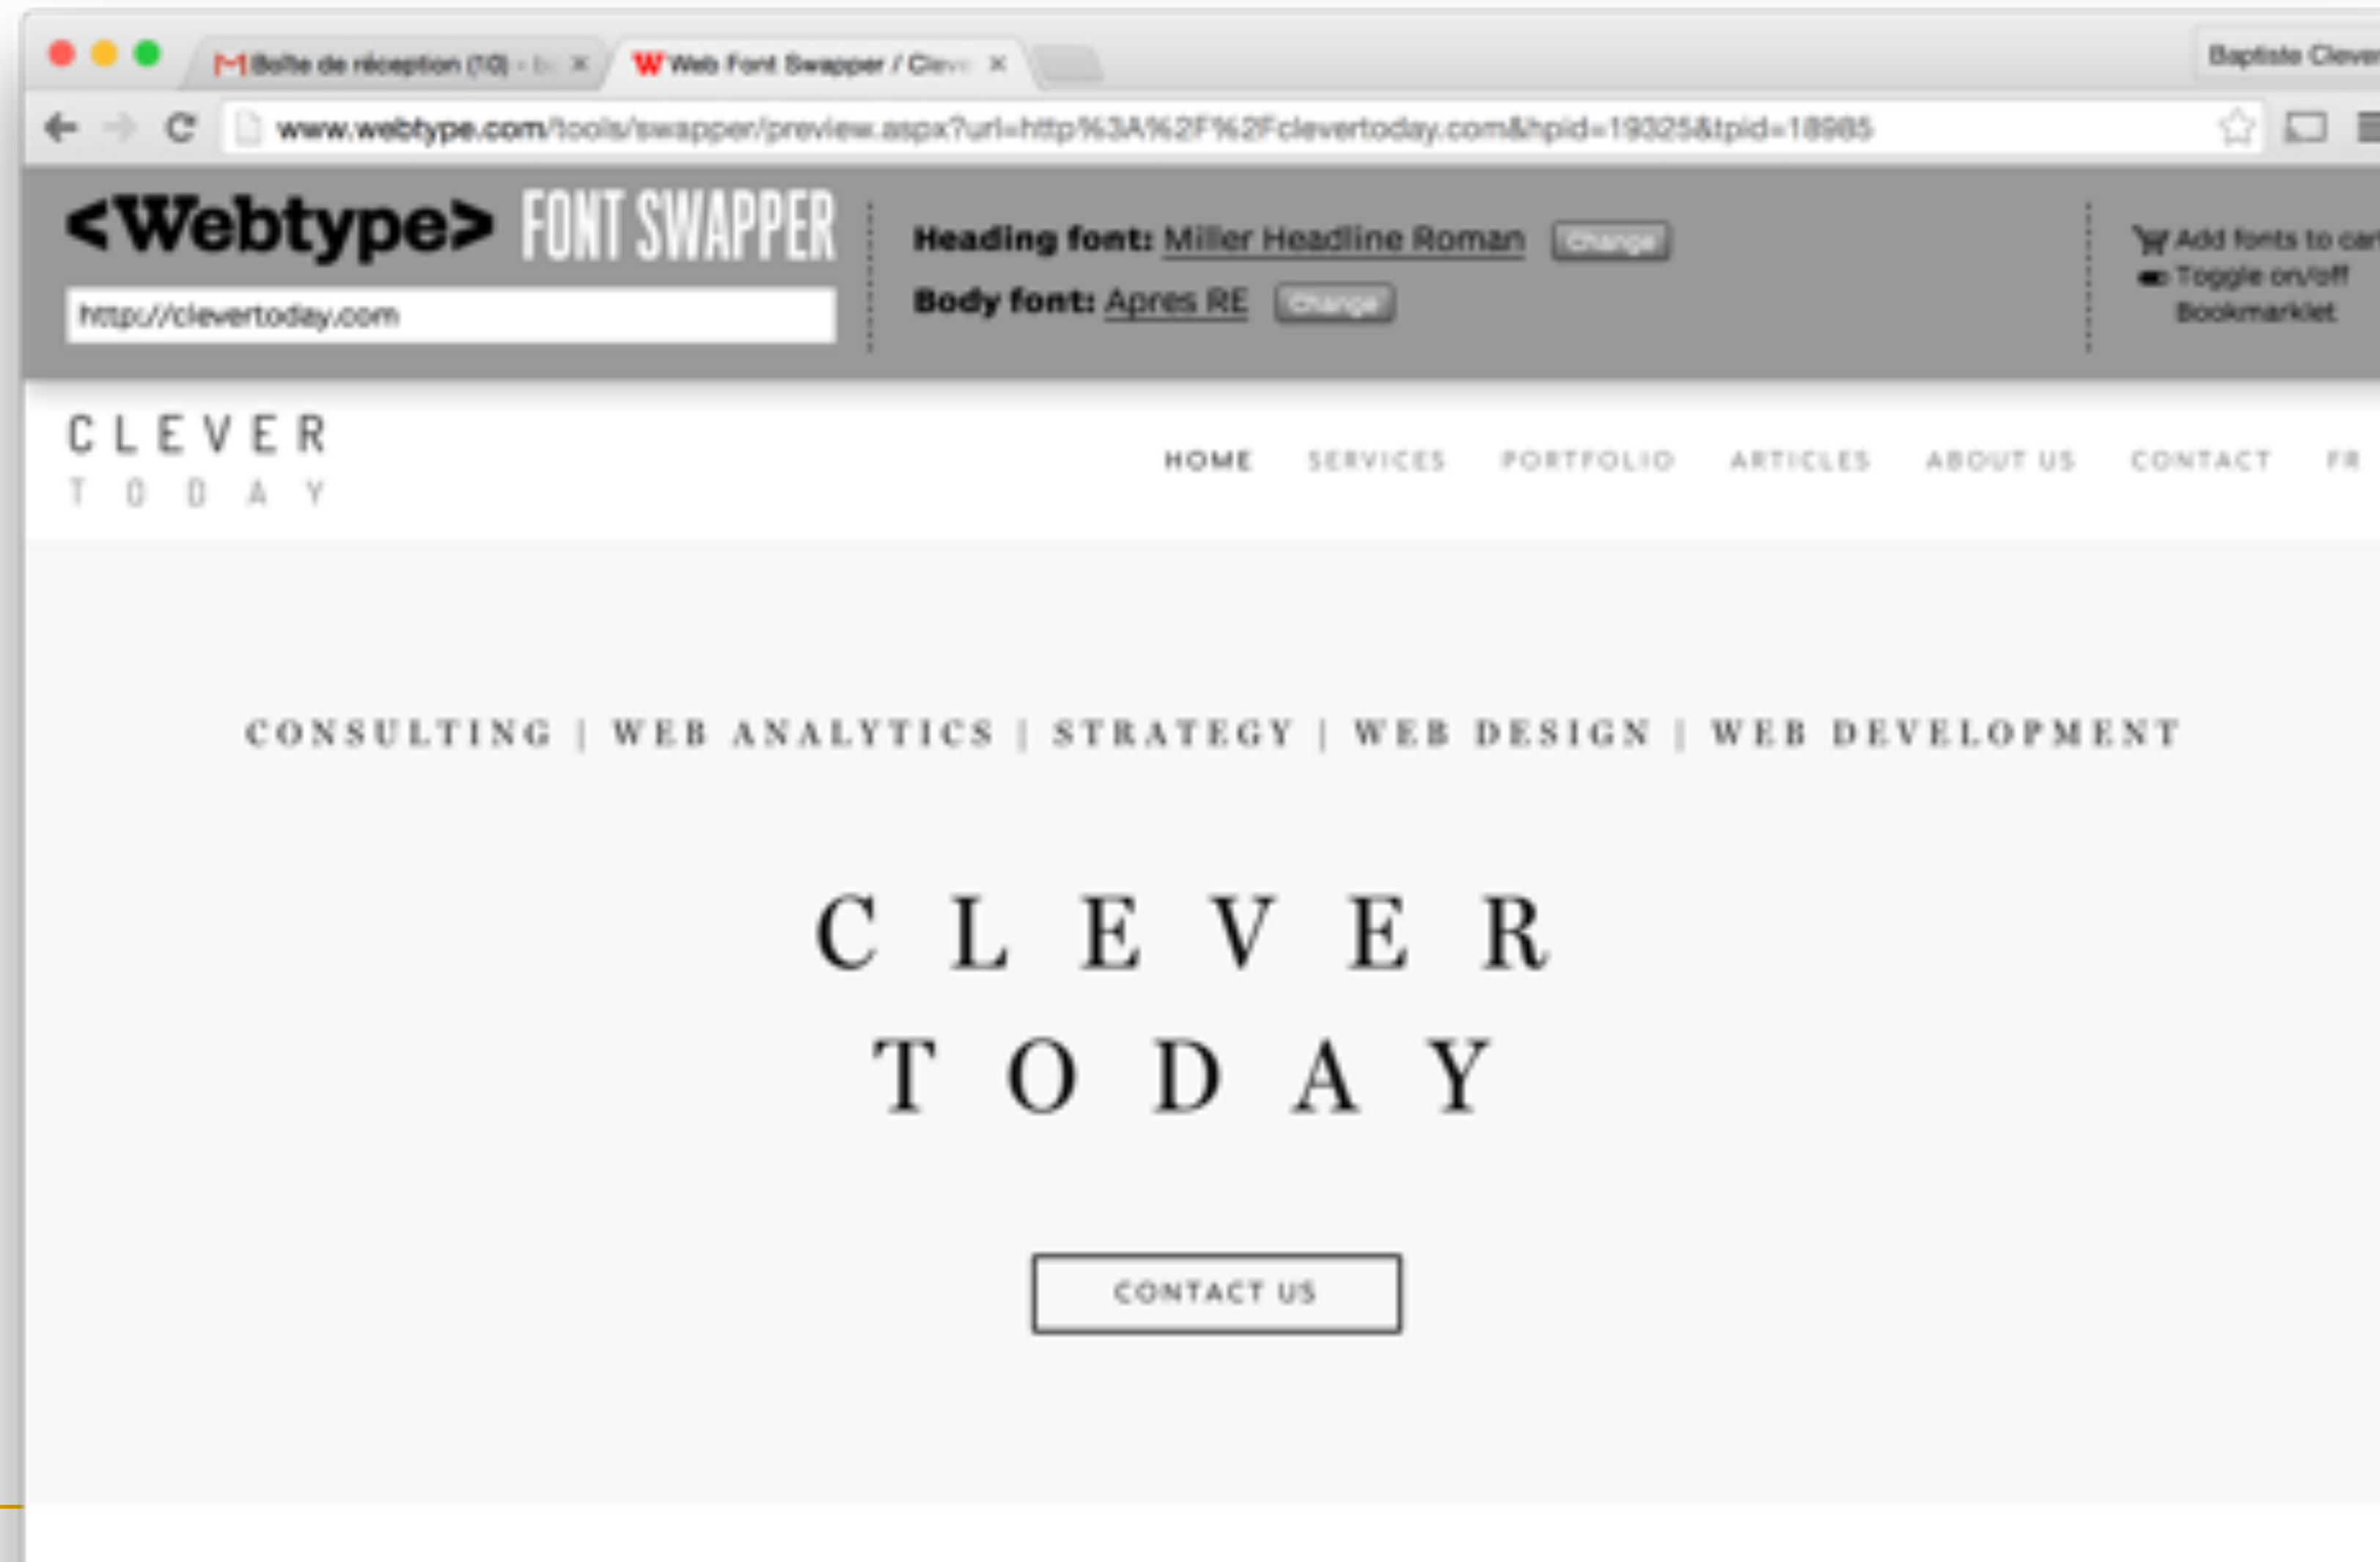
Boîte de réception (10) - b ×
Web Font Swapper / Clev ×
Baptiste Clever
www.webtype.com/tools/swapper/preview.aspx?url=http%3A%2F%2Fclevertoday.com&hpid=19325&tpid=18985

<Webtype> FONT SWAPPER
http://clevertoday.com
Heading font: Miller Headline Roman Change
Body font: Apres RE Change
Add fonts to car
Toggle on/off
Bookmarklet

CLEVER
TODAY
HOME SERVICES PORTFOLIO ARTICLES ABOUT US CONTACT FR

CONSULTING | WEB ANALYTICS | STRATEGY | WEB DESIGN | WEB DEVELOPMENT

CLEVER
TODAY

CONTACT US